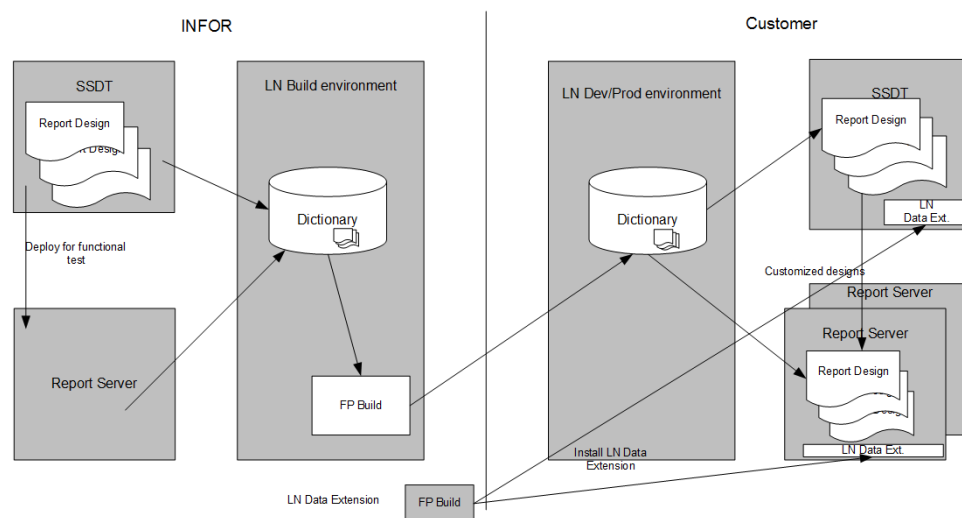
INFOR

Customer

SSDT

Report Design

Report Design

LN Build environment

Dictionary

Deploy for functional test

Report Server

FP Build

LN Dev/Prod environment

Dictionary

SSDT

Report Design

LN Data Ext.

Customized designs

Report Server

Report Server

Report Design

LN Data Ext.

Install LN Data Extension

LN Data Extension

FP Build